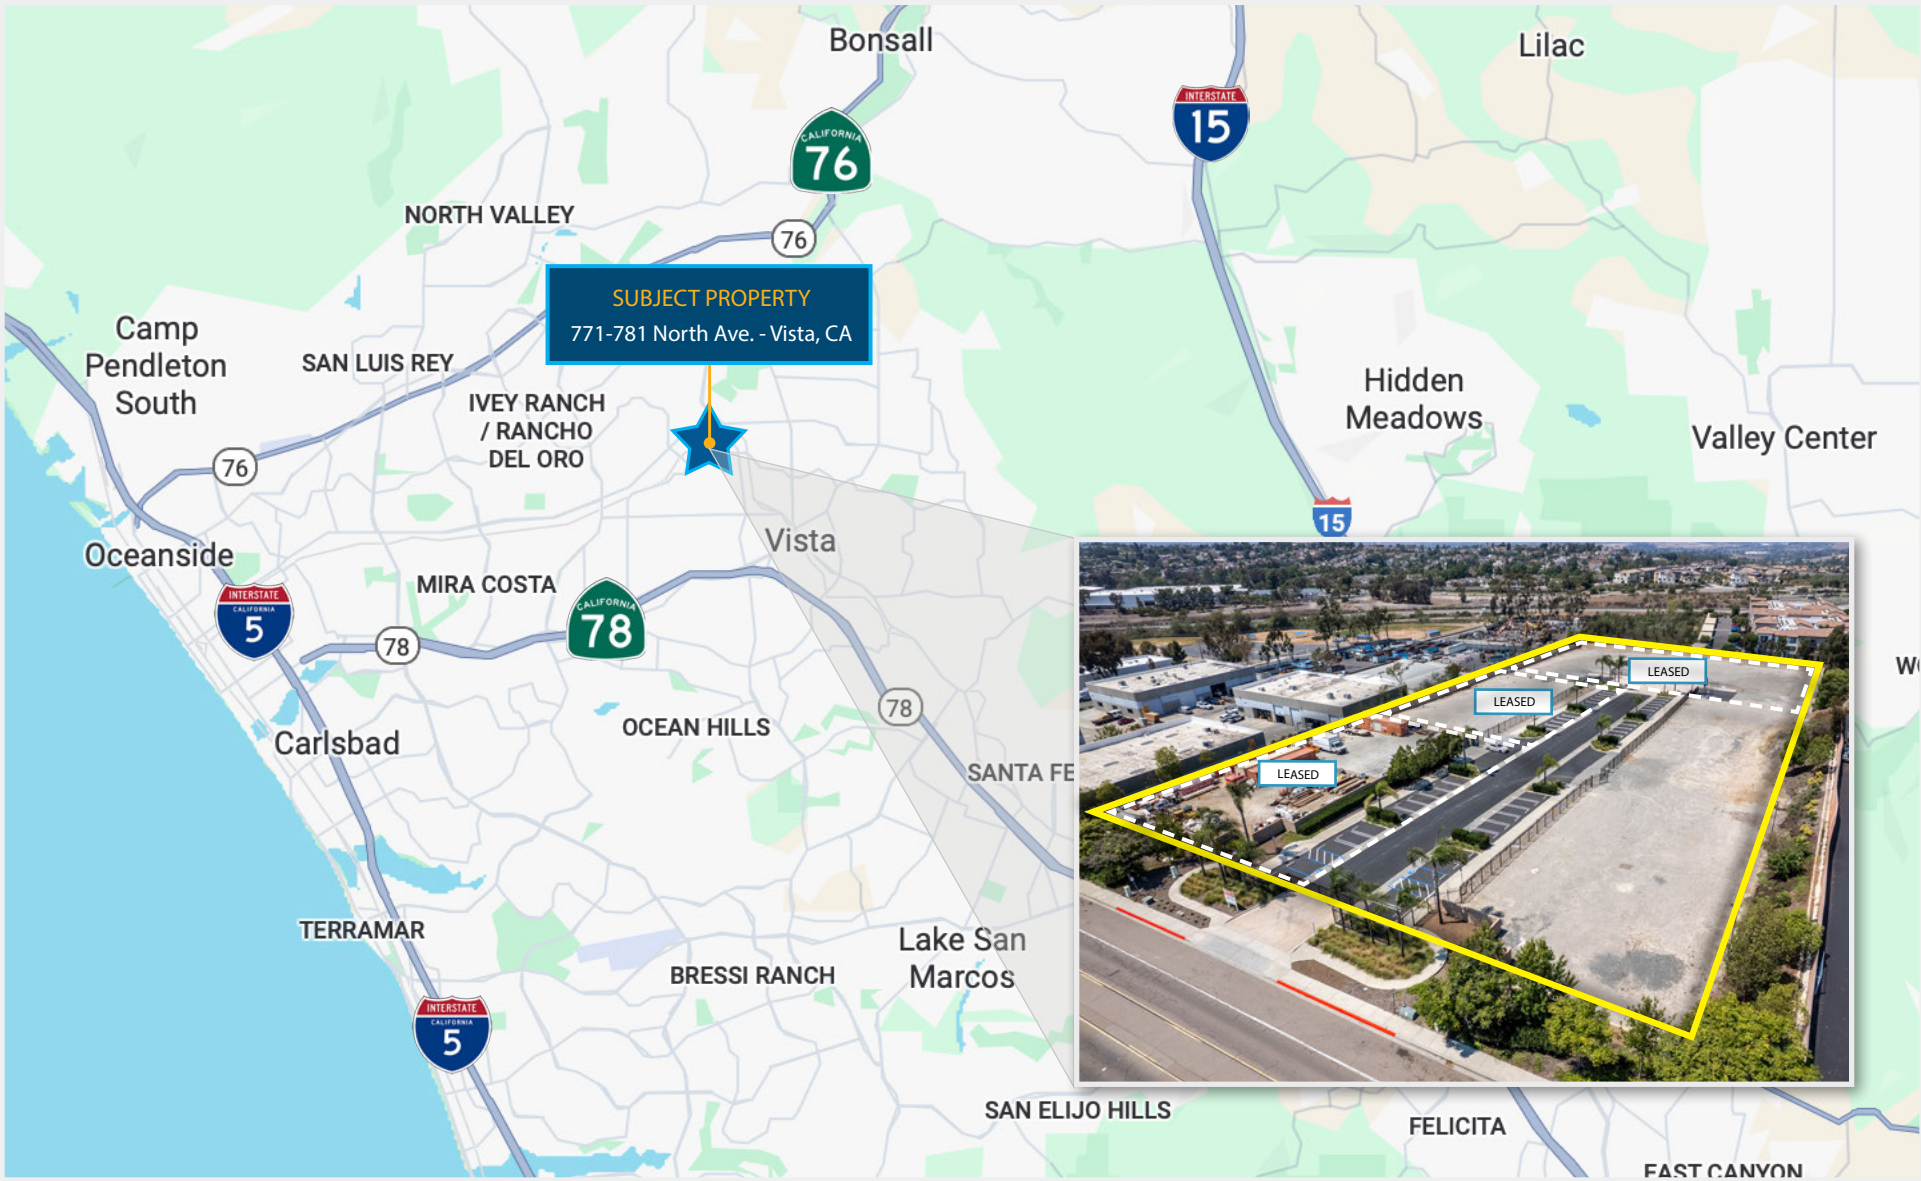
Bonsall

Lilac

INTERSTATE 15

CALIFORNIA 76

NORTH VALLEY

76

SUBJECT PROPERTY
771-781 North Ave. - Vista, CA

Camp Pendleton South

SAN LUIS REY

IVEY RANCH / RANCHO DEL ORO

Hidden Meadows

Valley Center

76

15

Vista

Oceanside

INTERSTATE CALIFORNIA 5

MIRA COSTA

CALIFORNIA 78

78

LEASED

LEASED

LEASED

W

78

OCEAN HILLS

Carlsbad

SANTA FE

TERRAMAR

BRESSI RANCH

Lake San Marcos

INTERSTATE CALIFORNIA 5

SAN ELIJO HILLS

FELICITA

EAST CANYON